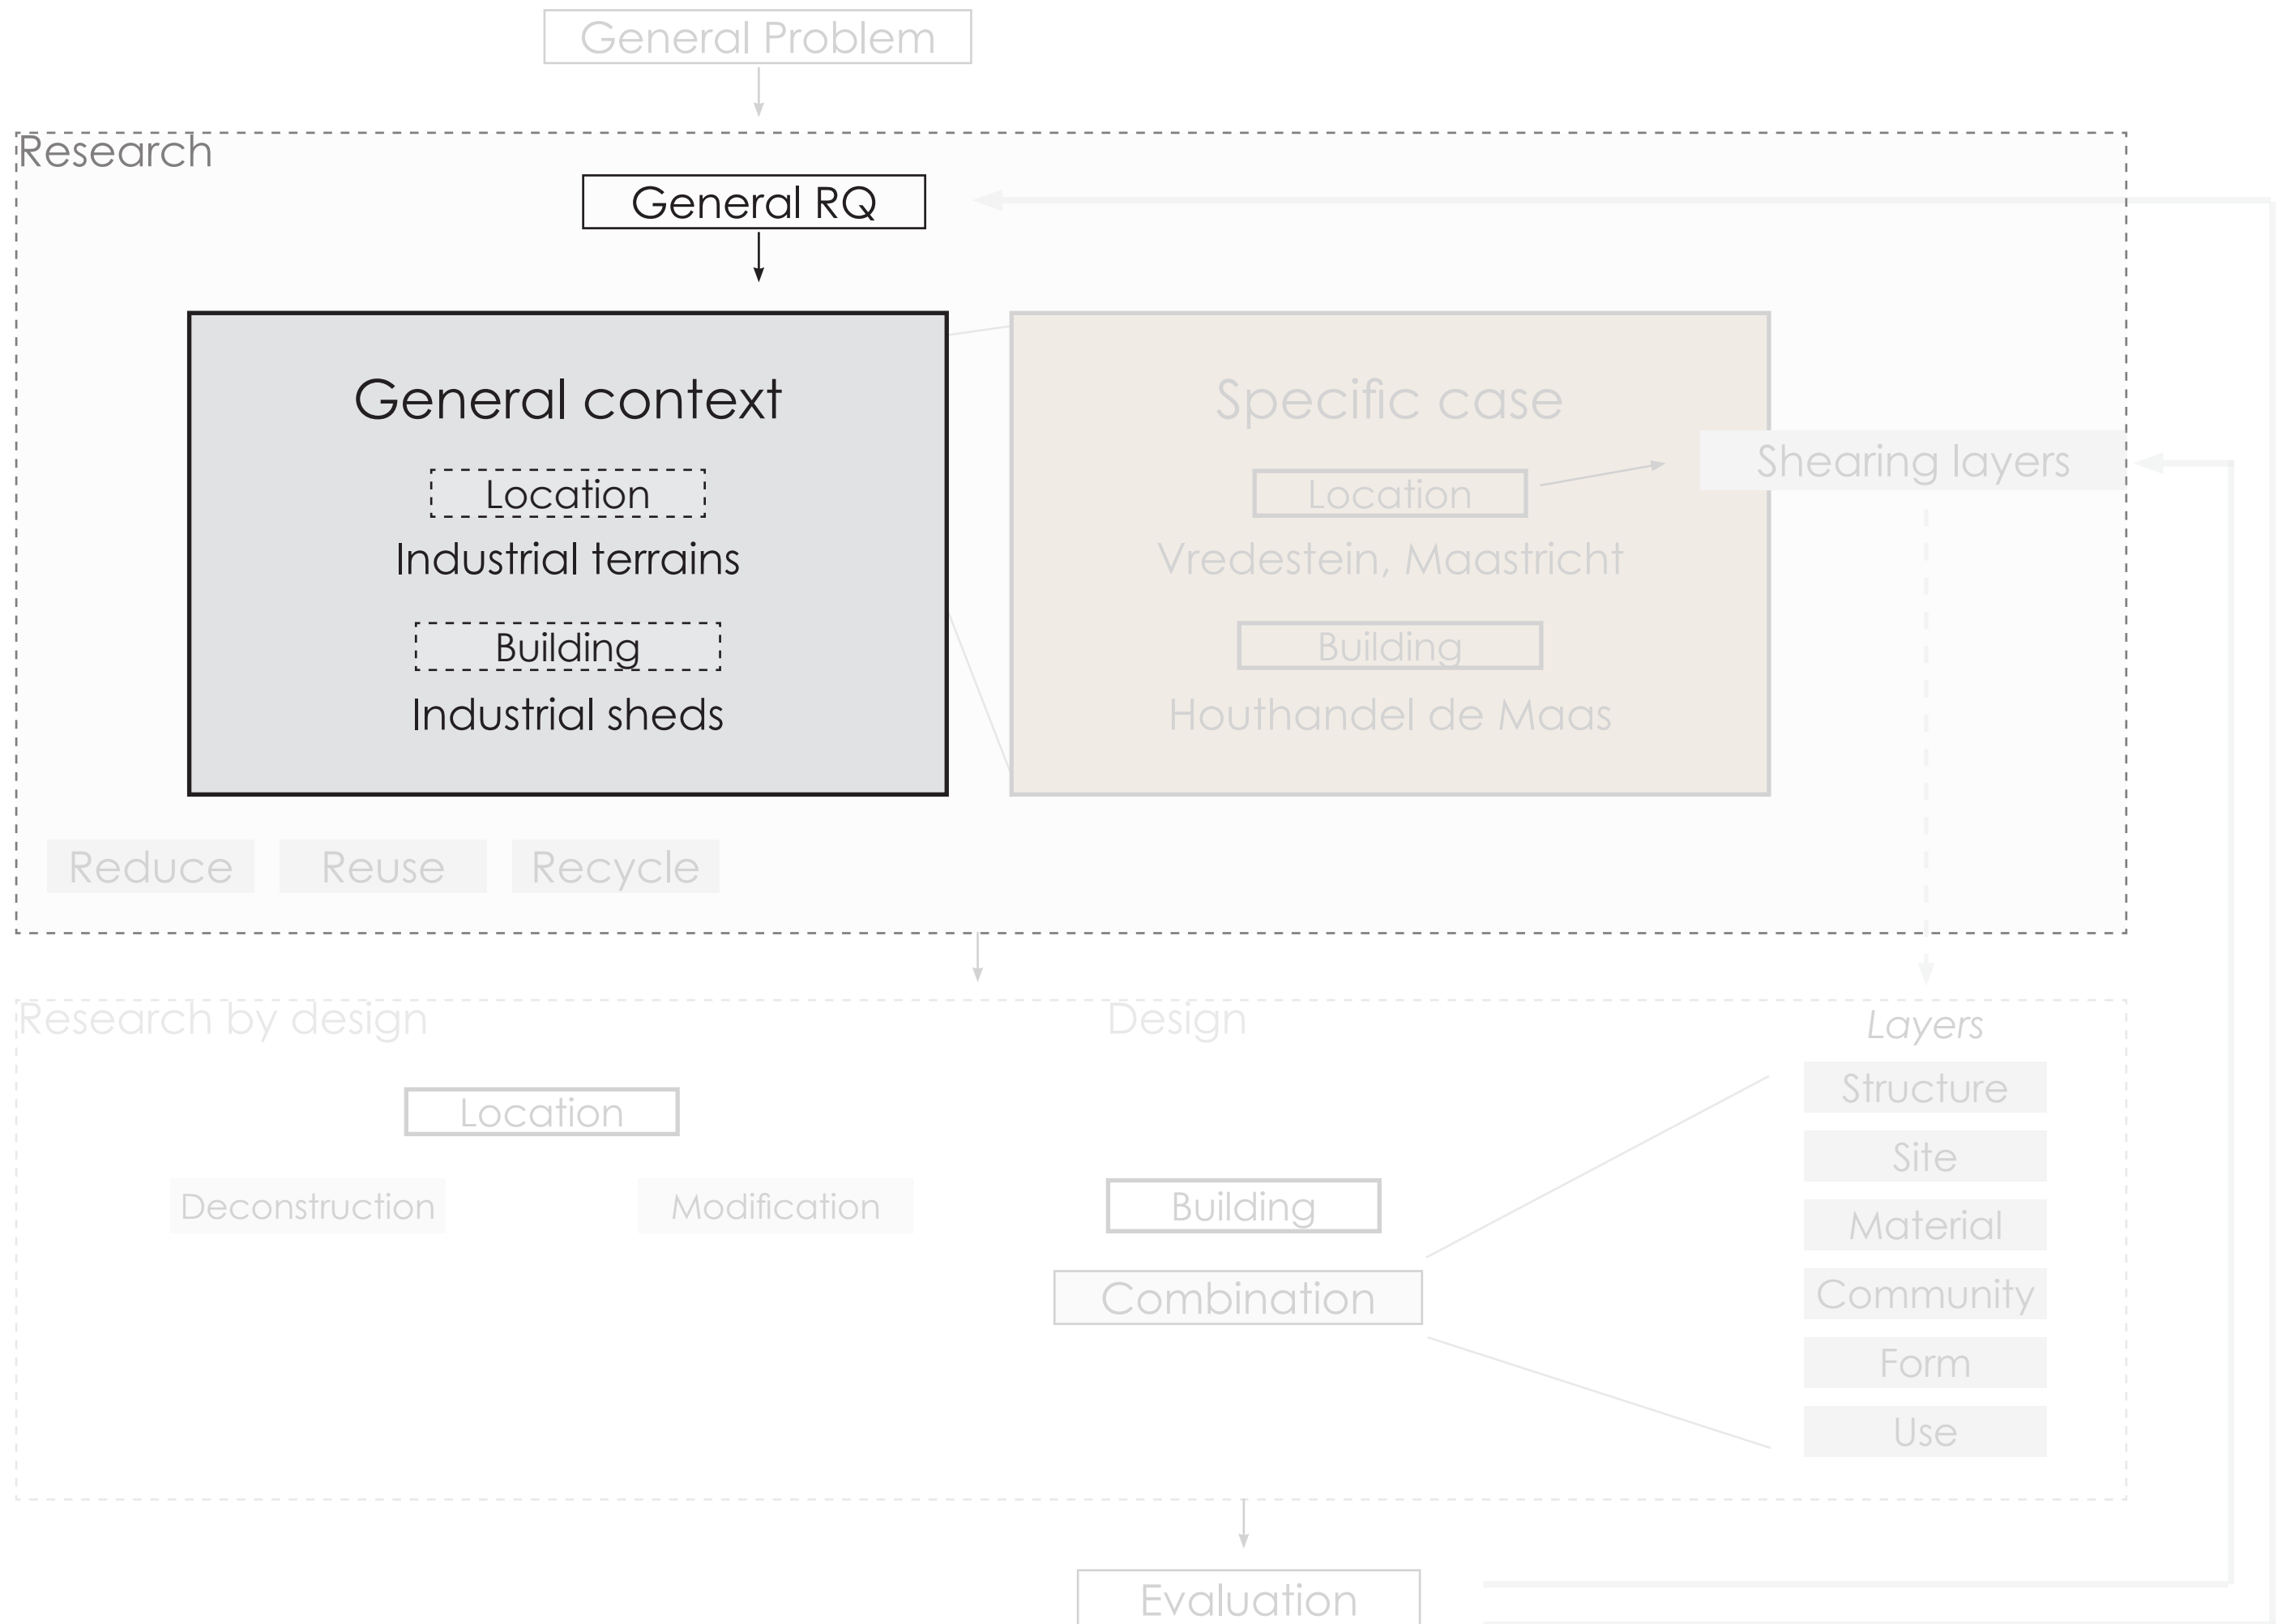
General Problem

Research

General RQ

General context

Location

Industrial terrains

Building

Industrial sheds

Specific case

Location

Vredestein, Maastricht

Building

Houthandel de Maas

Shearing layers

Reduce

Reuse

Recycle

Research by design

Design

Layers

Location

Structure

Site

Deconstruction

Modification

Building

Material

Combination

Community

Form

Use

Evaluation